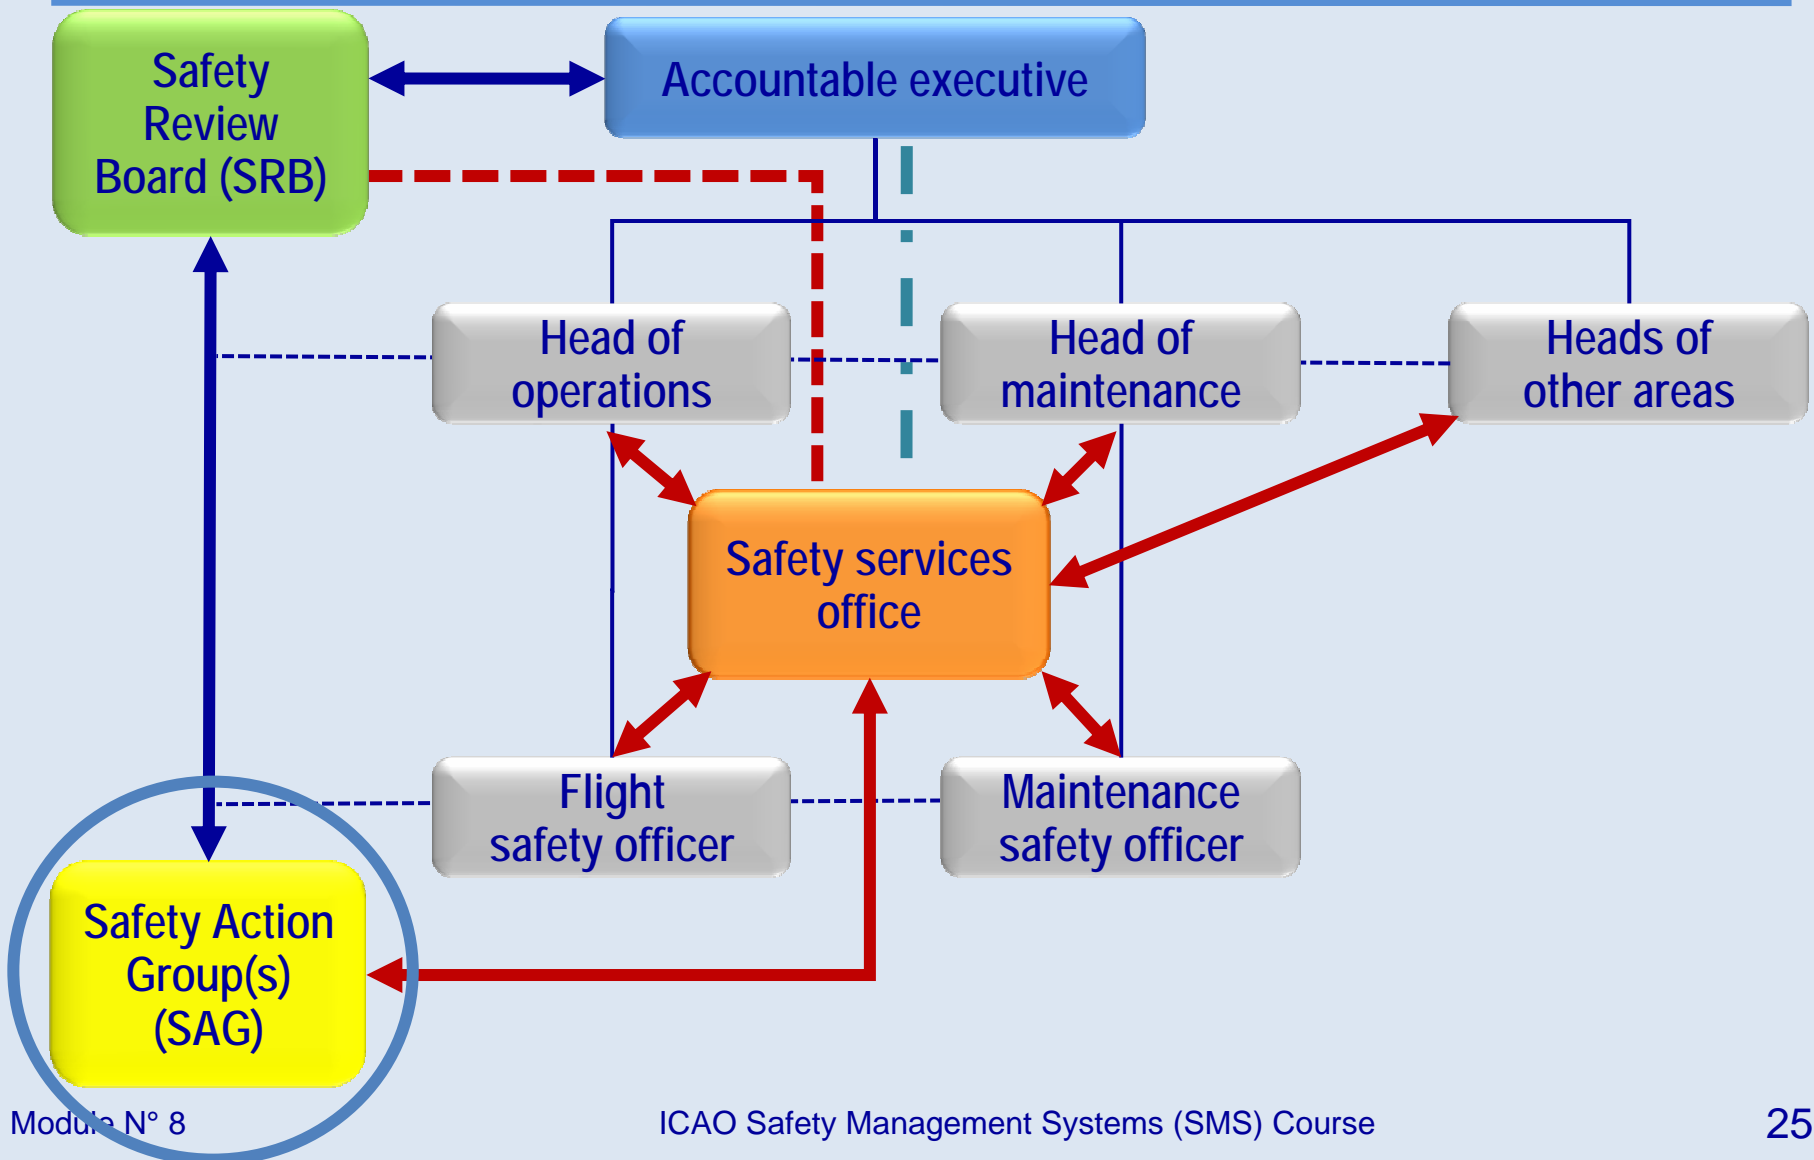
Safety Review Board (SRB)

Accountable executive

Head of operations

Head of maintenance

Heads of other areas

Safety services office

Flight safety officer

Maintenance safety officer

Safety Action Group(s) (SAG)

Module N° 8

ICAO Safety Management Systems (SMS) Course

25